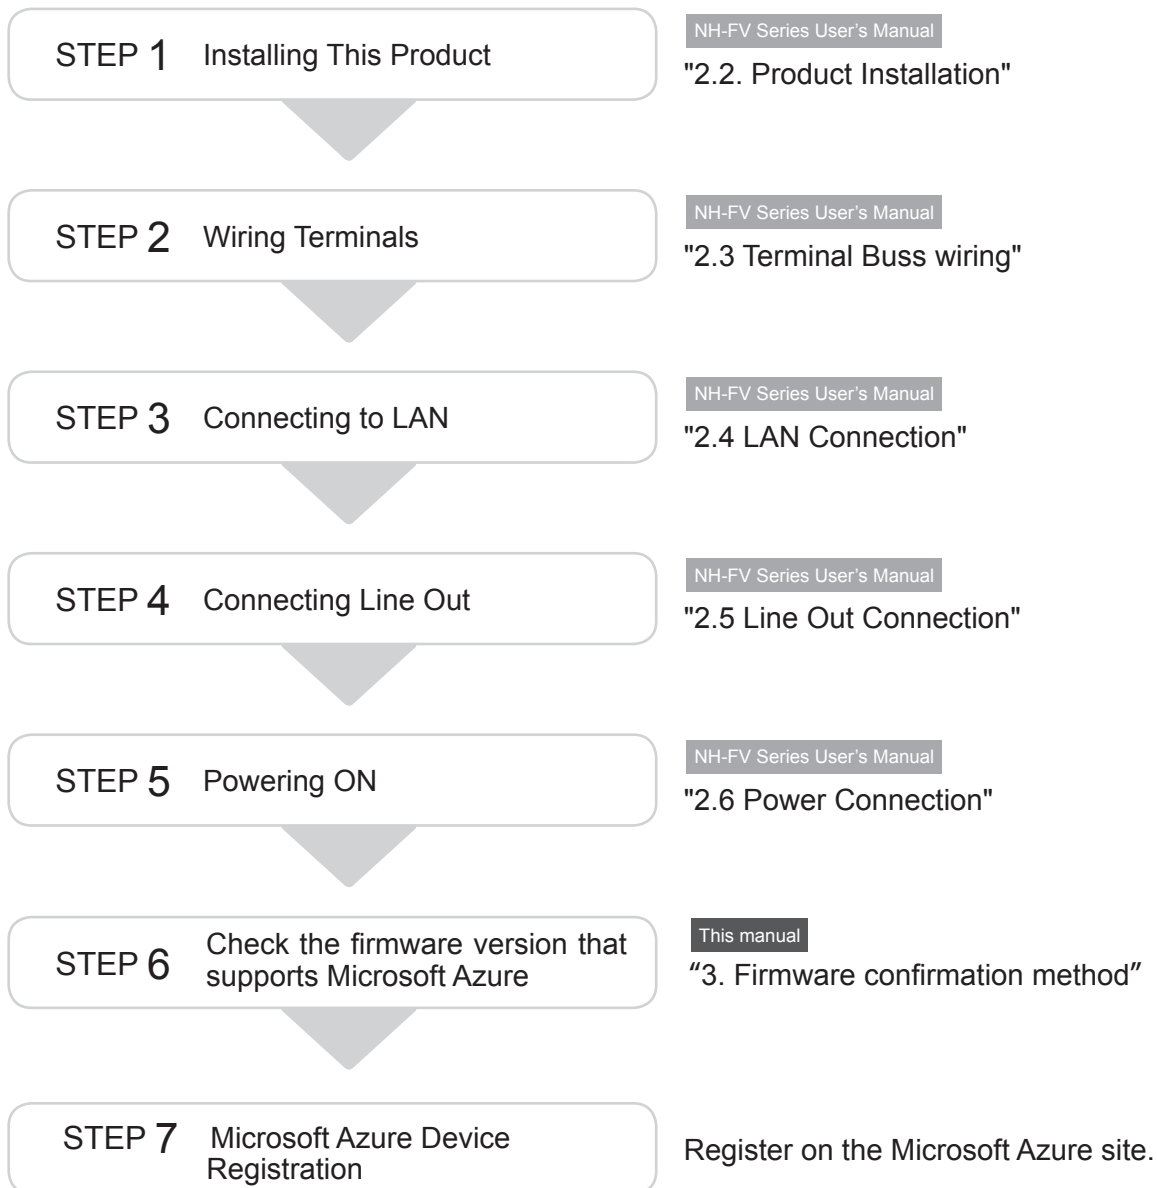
STEP 1 Installing This Product

NH-FV Series User's Manual
"2.2. Product Installation"

STEP 2 Wiring Terminals

NH-FV Series User's Manual
"2.3 Terminal Buss wiring"

STEP 3 Connecting to LAN

NH-FV Series User's Manual
"2.4 LAN Connection"

STEP 4 Connecting Line Out

NH-FV Series User's Manual
"2.5 Line Out Connection"

STEP 5 Powering ON

NH-FV Series User's Manual
"2.6 Power Connection"

STEP 6 Check the firmware version that supports Microsoft Azure

This manual
“3. Firmware confirmation method”

STEP 7 Microsoft Azure Device Registration

Register on the Microsoft Azure site.